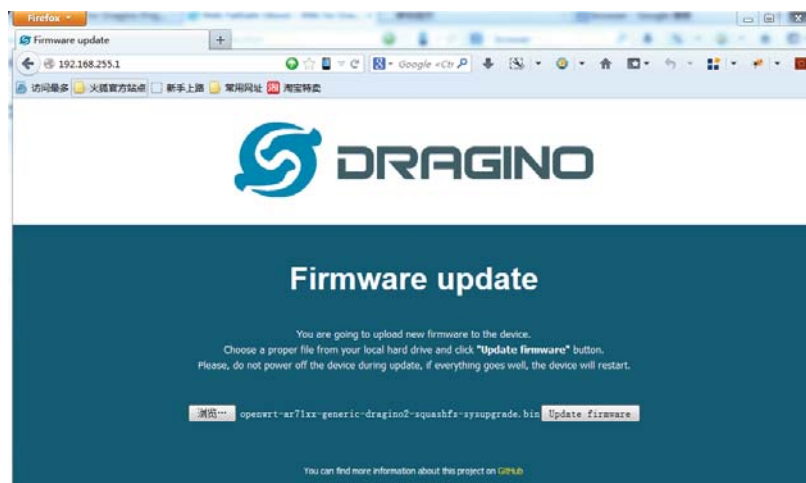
Firefox

Firmware update

192.168.255.1

Google <Ctrl

访问最多 火狐官方站点 新手上路 常用网址 淘宝特卖

DRAGINO

Firmware update

You are going to upload new firmware to the device.
Choose a proper file from your local hard drive and click "Update firmware" button.
Please, do not power off the device during update, if everything goes well, the device will restart.

浏览... openwrt-ar71xx-generic-dragino2-squashfs-sysupgrade.bin Update firmware

You can find more information about this project on GitHub